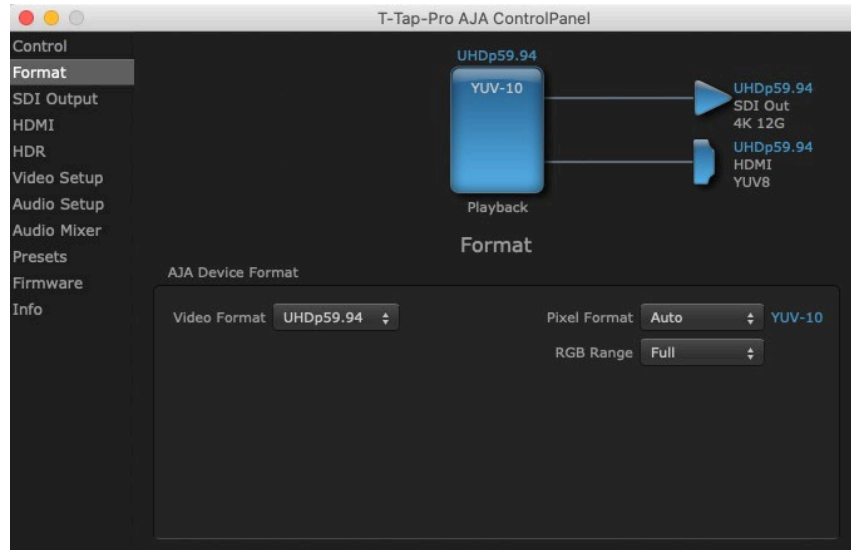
T-Tap-Pro AJA ControlPanel

Control
Format
SDI Output
HDMI
HDR
Video Setup
Audio Setup
Audio Mixer
Presets
Firmware
Info

UHDp59.94
YUV-10
Playback

UHDp59.94
SDI Out
4K 12G

UHDp59.94
HDMI
YUV8

Format

AJA Device Format

Video Format UHDp59.94

Pixel Format Auto YUV-10

RGB Range Full